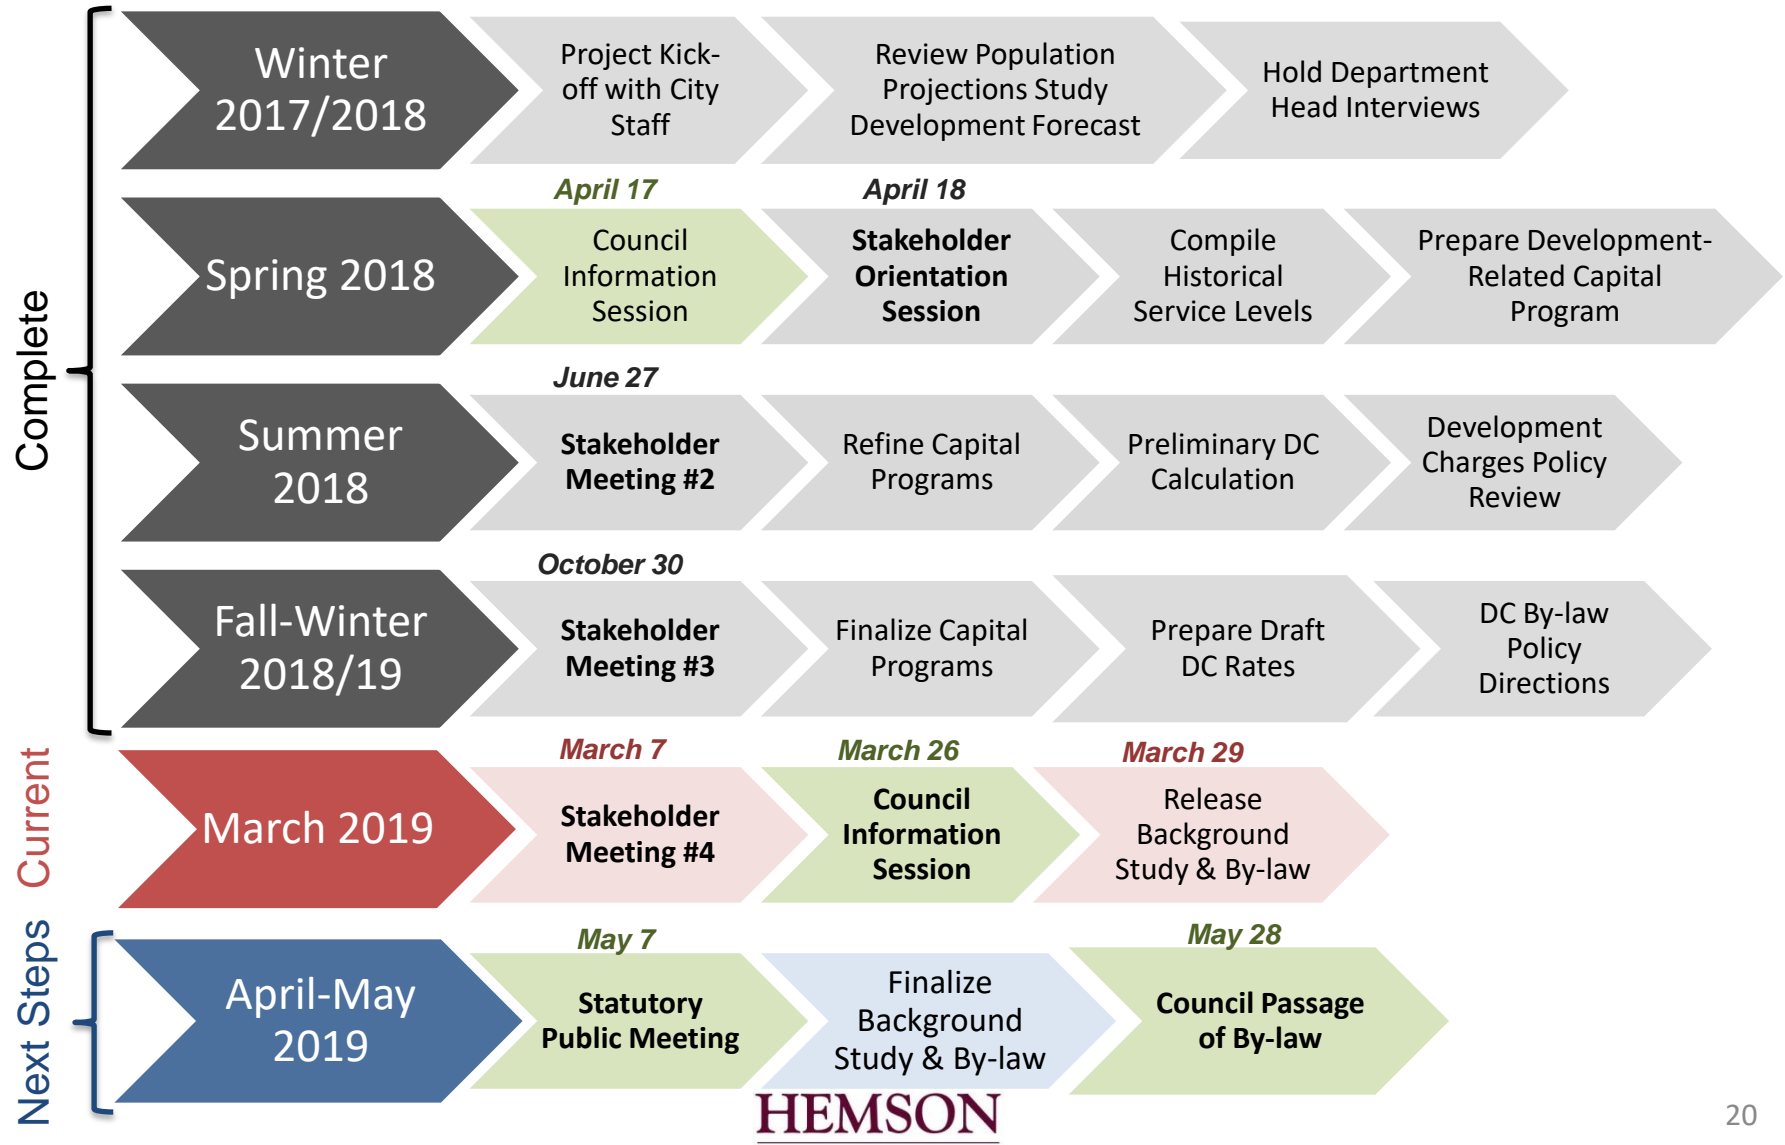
Complete

Winter 2017/2018

Project Kick-off with City Staff

Review Population Projections Study Development Forecast

Hold Department Head Interviews

Spring 2018

April 17

Council Information Session

April 18

Stakeholder Orientation Session

Compile Historical Service Levels

Prepare Development-Related Capital Program

Summer 2018

June 27

Stakeholder Meeting #2

Refine Capital Programs

Preliminary DC Calculation

Development Charges Policy Review

Fall-Winter 2018/19

October 30

Stakeholder Meeting #3

Finalize Capital Programs

Prepare Draft DC Rates

DC By-law Policy Directions

Current

March 2019

March 7

Stakeholder Meeting #4

March 26

Council Information Session

March 29

Release Background Study & By-law

Next Steps

April-May 2019

May 7

Statutory Public Meeting

Finalize Background Study & By-law

May 28

Council Passage of By-law

HEMSON

20